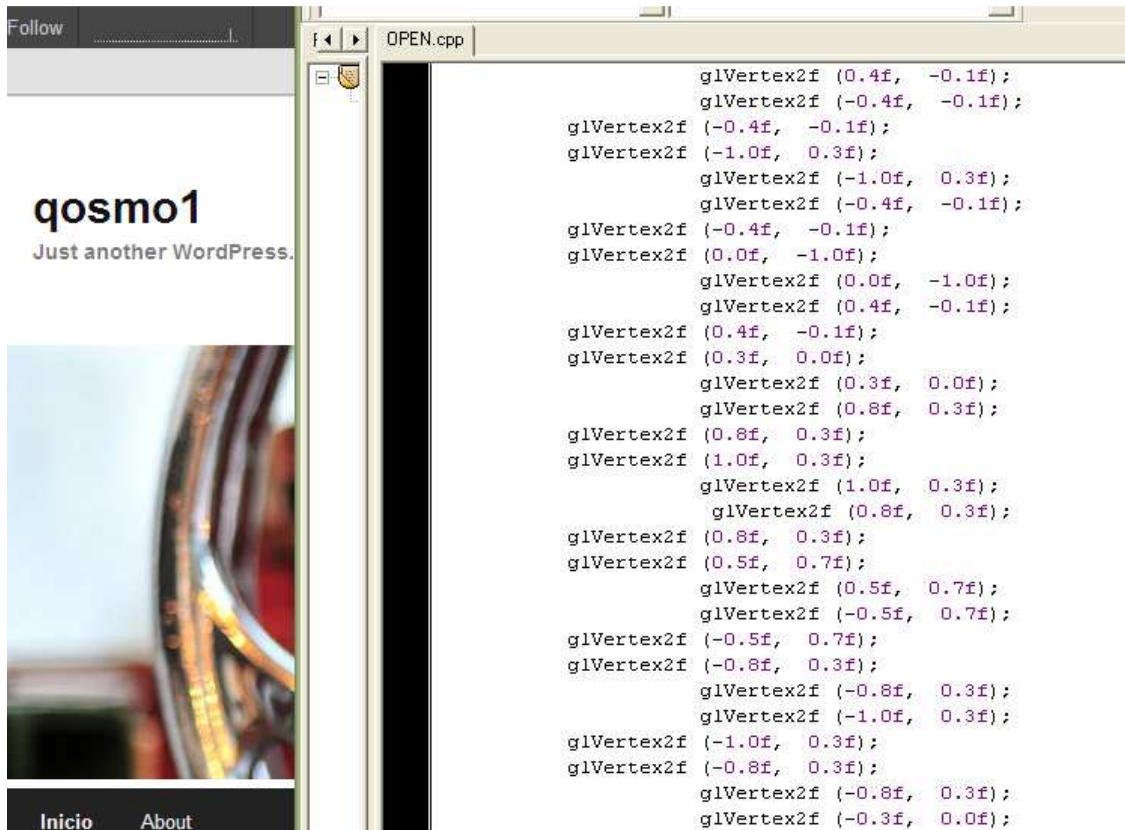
Follow

qosmo1

Just another WordPress.

Inicio About

OPEN.cpp

glVertex2f (0.4f, -0.1f);
glVertex2f (-0.4f, -0.1f);
glVertex2f (-0.4f, -0.1f);
glVertex2f (-1.0f, 0.3f);
glVertex2f (-1.0f, 0.3f);
glVertex2f (-0.4f, -0.1f);
glVertex2f (-0.4f, -0.1f);
glVertex2f (0.0f, -1.0f);
glVertex2f (0.0f, -1.0f);
glVertex2f (0.4f, -0.1f);
glVertex2f (0.4f, -0.1f);
glVertex2f (0.3f, 0.0f);
glVertex2f (0.3f, 0.0f);
glVertex2f (0.8f, 0.3f);
glVertex2f (0.8f, 0.3f);
glVertex2f (1.0f, 0.3f);
glVertex2f (1.0f, 0.3f);
glVertex2f (0.8f, 0.3f);
glVertex2f (0.8f, 0.3f);
glVertex2f (0.5f, 0.7f);
glVertex2f (0.5f, 0.7f);
glVertex2f (-0.5f, 0.7f);
glVertex2f (-0.5f, 0.7f);
glVertex2f (-0.8f, 0.3f);
glVertex2f (-0.8f, 0.3f);
glVertex2f (-1.0f, 0.3f);
glVertex2f (-1.0f, 0.3f);
glVertex2f (-0.8f, 0.3f);
glVertex2f (-0.8f, 0.3f);
glVertex2f (-0.3f, 0.0f);